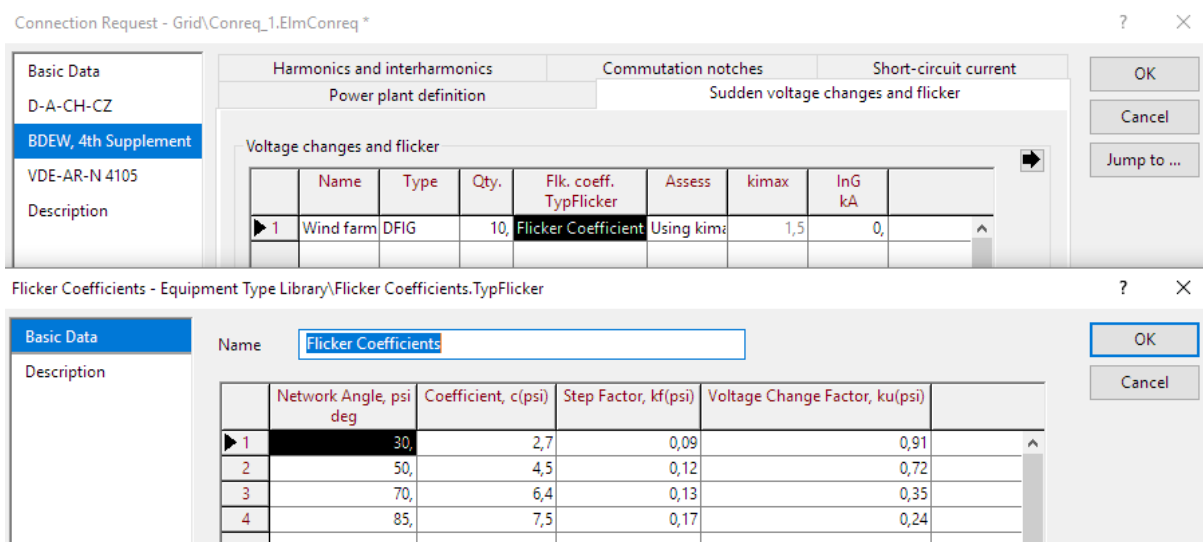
Connection Request - Grid\Conreq_1.ElmConreq *

?
×

Basic Data
D-A-CH-CZ
BDEW, 4th Supplement
VDE-AR-N 4105
Description

Harmonics and interharmonics
Commutation notches
Short-circuit current
Power plant definition
Sudden voltage changes and flicker

OK
Cancel
Jump to ...

Voltage changes and flicker

| | Name | Type | Qty. | Flk. coeff. TypFlicker | Assess | kimax | InG kA |
|---|---|---|---|---|---|---|---|
| ▶ 1 | Wind farm | DFIG | 10, | Flicker Coefficient | Using kima | 1,5 | 0, |
| | | | | | | | |

Flicker Coefficients - Equipment Type Library\Flicker Coefficients.TypFlicker

?
×

Basic Data
Description

Name
Flicker Coefficients

OK
Cancel

| | Network Angle, psi deg | Coefficient, c(psi) | Step Factor, kf(psi) | Voltage Change Factor, ku(psi) |
|---|---|---|---|---|
| ▶ 1 | 30, | 2,7 | 0,09 | 0,91 |
| 2 | 50, | 4,5 | 0,12 | 0,72 |
| 3 | 70, | 6,4 | 0,13 | 0,35 |
| 4 | 85, | 7,5 | 0,17 | 0,24 |